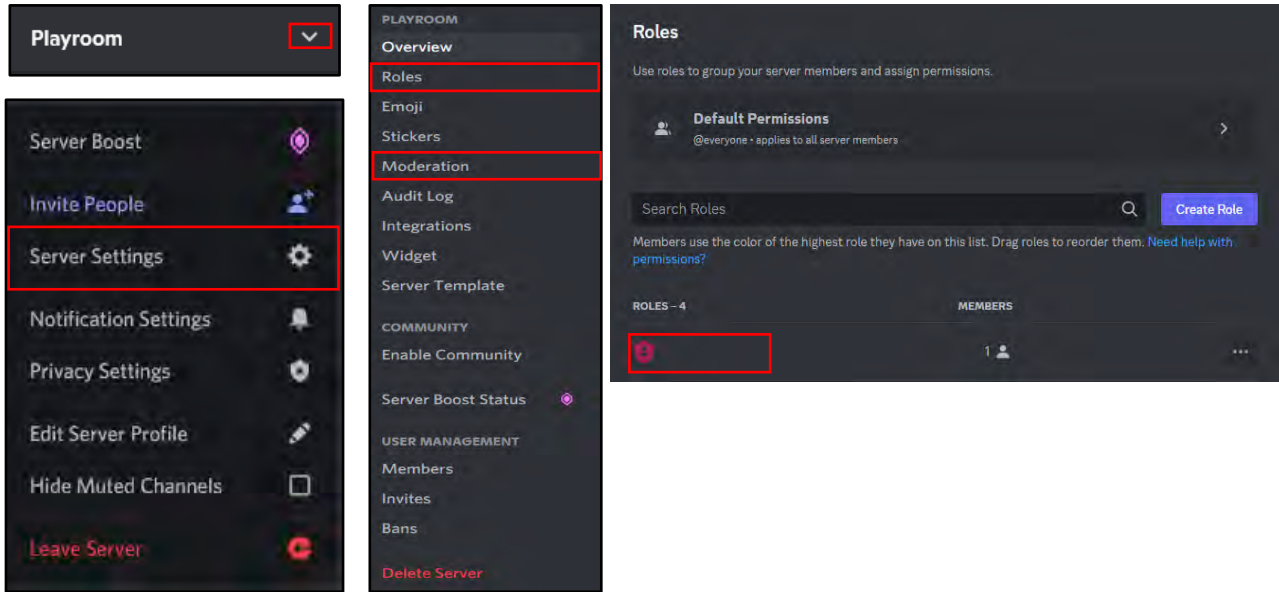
Playroom

Server Boost
Invite People
Server Settings
Notification Settings
Privacy Settings
Edit Server Profile
Hide Muted Channels
Leave Server

PLAYROOM
Overview
Roles
Emoji
Stickers
Moderation
Audit Log
Integrations
Widget
Server Template
COMMUNITY
Enable Community
Server Boost Status
USER MANAGEMENT
Members
Invites
Bans
Delete Server

Roles
Use roles to group your server members and assign permissions.

Default Permissions
@everyone • applies to all server members

Search Roles
Create Role

Members use the color of the highest role they have on this list. Drag roles to reorder them. Need help with permissions?

ROLES – 4
MEMBERS
1